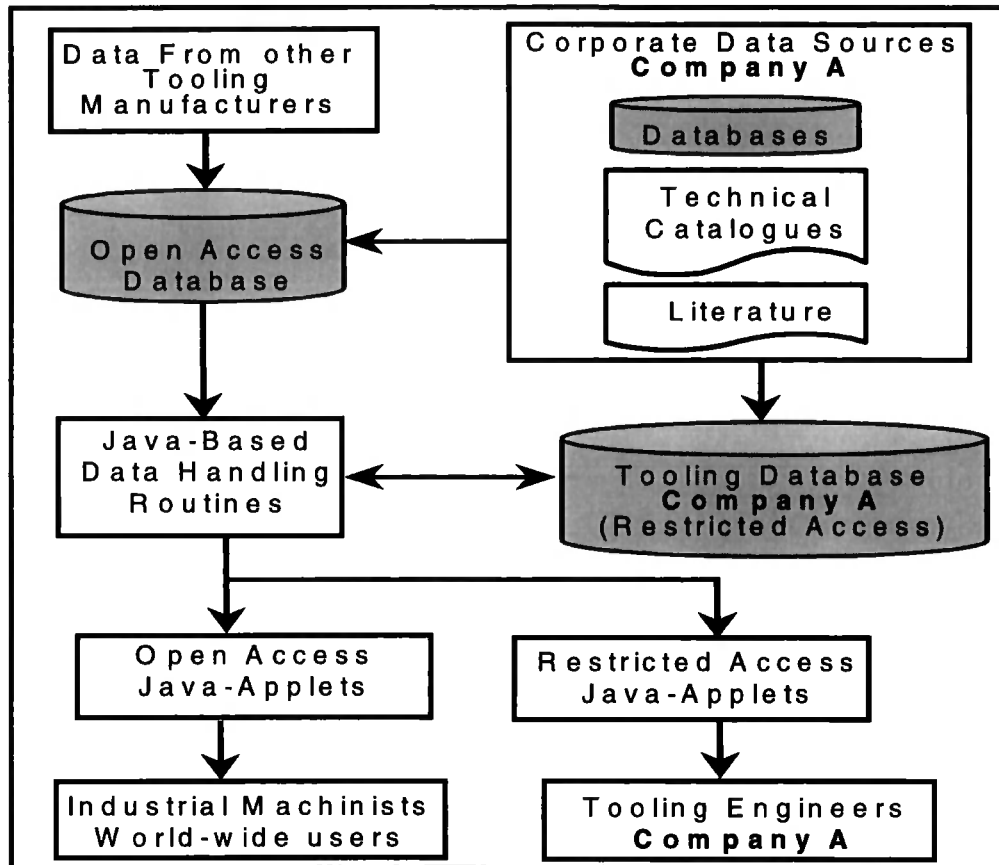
Data From other Tooling Manufacturers

Corporate Data Sources
**Company A**

Databases

Technical Catalogues

Literature

Open Access Database

Java-Based Data Handling Routines

Tooling Database
**Company A**
(Restricted Access)

Open Access Java-Applets

Restricted Access Java-Applets

Industrial Machinists World-wide users

Tooling Engineers
**Company A**